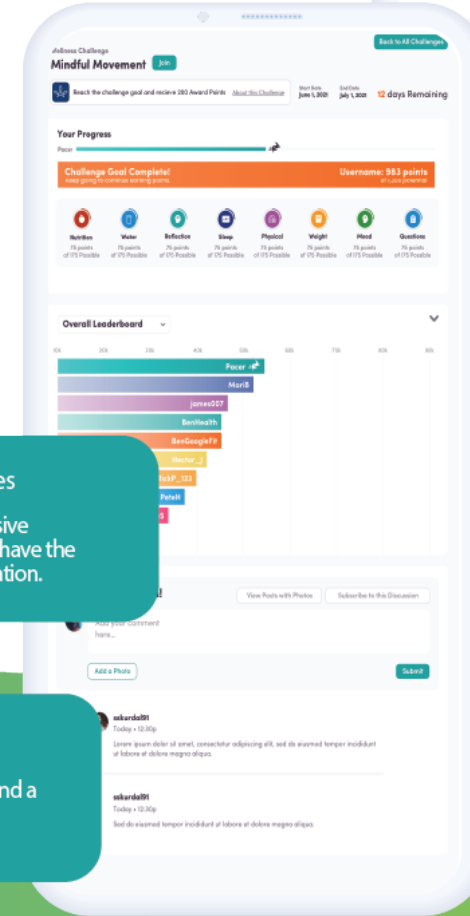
Wellness Challenge
Mindful Movement
Join
Back to All Challenges
Reach the challenge goal and recieve 380 Award Points
About this Challenge
Start Date
June 1, 2021
End Date
July 1, 2021
12 days Remaining

Your Progress
Pacer

Challenge Goal Complete!
Keep going to continue earning points.
Username: 953 points
of 1,xxx potential

Nutrition
75 points of 175 Possible
Water
75 points of 175 Possible
Reflection
75 points of 175 Possible
Sleep
75 points of 175 Possible
Physical
75 points of 175 Possible
Weight
75 points of 175 Possible
Mood
75 points of 175 Possible
Questions
75 points of 175 Possible

Overall Leaderboard

10%
20%
30%
40%
50%
60%
70%
80%
90%

Pacer
MariB
james007
BenHealth
BenGoogleFit
Hector_J
ickP_123
PeteR

es
sive
have the
ation.

View Posts with Photos
Subscribe to this Discussion
Add your comment here...
Add a Photo
Submit

nd a

sskurdal91
Today • 12:30p
Lorem ipsum dolor sit amet, consectetur adipiscing elit, sed do eiusmod tempor incididunt ut labore et dolore magna aliqua.

sskurdal91
Today • 12:30p
Sed do eiusmod tempor incididunt ut labore et dolore magna aliqua.